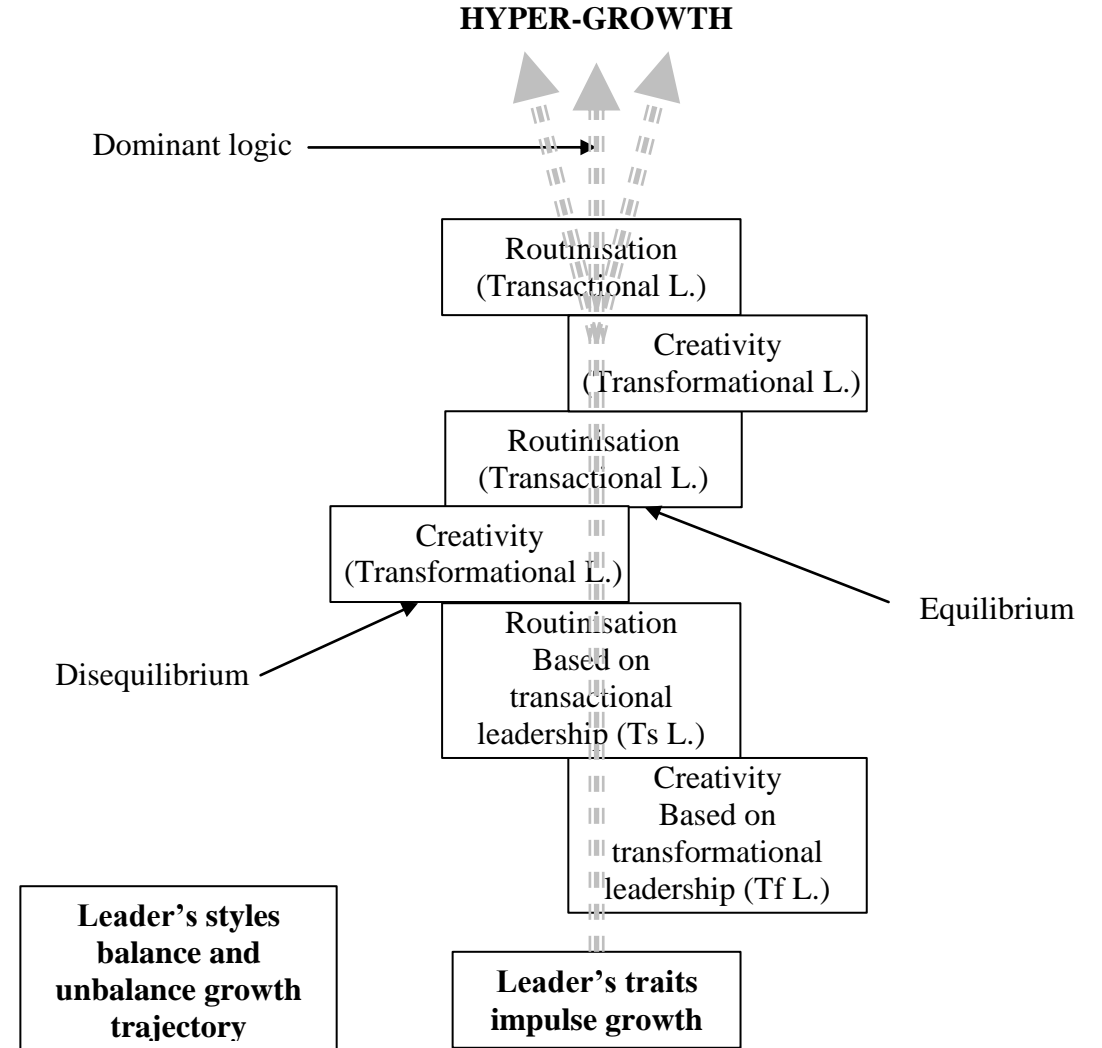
HYPER-GROWTH

Dominant logic

Routinisation (Transactional L.)

Creativity (Transformational L.)

Routinisation (Transactional L.)

Creativity (Transformational L.)

Equilibrium

Disequilibrium

Routinisation Based on transactional leadership (Ts L.)

Creativity Based on transformational leadership (Tf L.)

Leader's styles balance and unbalance growth trajectory

Leader's traits impulse growth